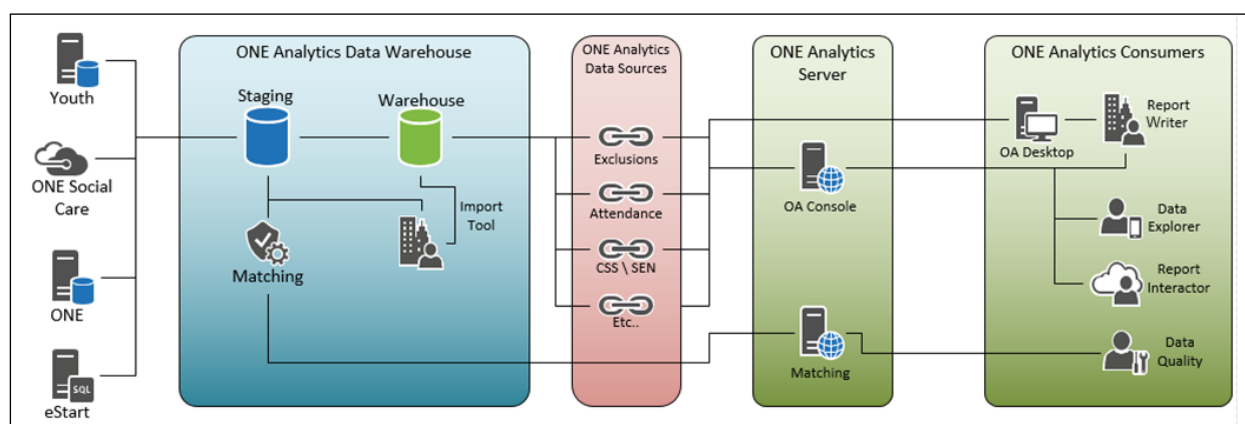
Youth

ONE Social Care

ONE

SQL

eStart

ONE Analytics Data Warehouse

Staging

Warehouse

Import Tool

Matching

ONE Analytics Data Sources

Exclusions

Attendance

CSS \ SEN

Etc..

ONE Analytics Server

OA Console

Matching

ONE Analytics Consumers

OA Desktop

Report Writer

Data Explorer

Report Interactor

Data Quality